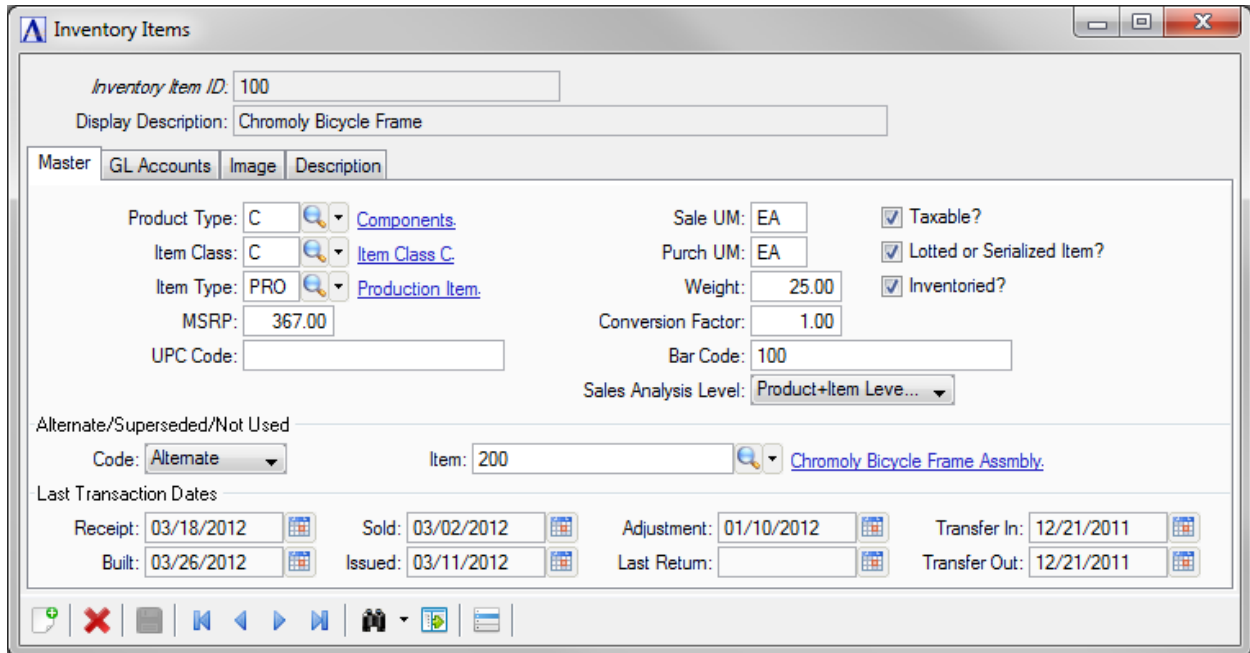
Inventory Items

Inventory Item ID: 100
Display Description: Chromoly Bicycle Frame

Master | GL Accounts | Image | Description

Product Type: C Components.
Item Class: C Item Class C.
Item Type: PRO Production Item.
MSRP: 367.00
UPC Code:

Sale UM: EA
Purch UM: EA
Weight: 25.00
Conversion Factor: 1.00
Bar Code: 100
Sales Analysis Level: Product+Item Leve...

Taxable?
Lotted or Serialized Item?
Inventoried?

Alternate/Superseded/Not Used
Code: Alternate
Item: 200 Chromoly Bicycle Frame Assmbly.

Last Transaction Dates
Receipt: 03/18/2012
Built: 03/26/2012
Sold: 03/02/2012
Issued: 03/11/2012
Adjustment: 01/10/2012
Last Return:
Transfer In: 12/21/2011
Transfer Out: 12/21/2011